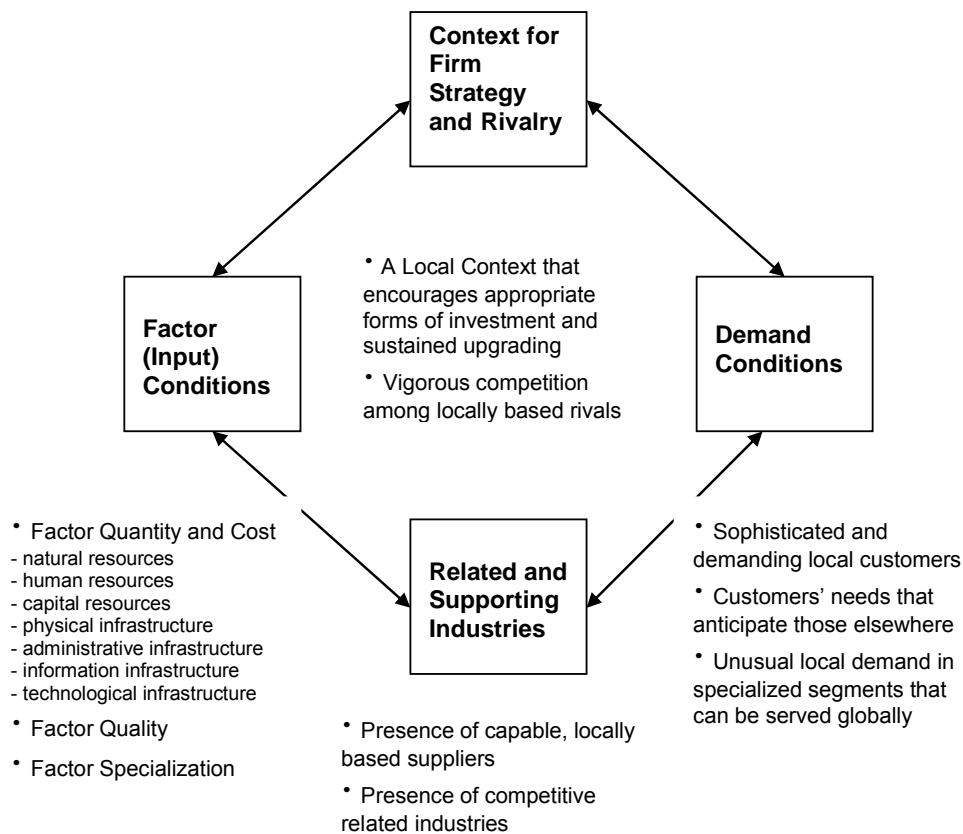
Context for Firm Strategy and Rivalry

• A Local Context that encourages appropriate forms of investment and sustained upgrading

• Vigorous competition among locally based rivals

Factor (Input) Conditions

Demand Conditions

• Factor Quantity and Cost
- natural resources
- human resources
- capital resources
- physical infrastructure
- administrative infrastructure
- information infrastructure
- technological infrastructure

• Factor Quality

• Factor Specialization

Related and Supporting Industries

• Sophisticated and demanding local customers

• Customers' needs that anticipate those elsewhere

• Unusual local demand in specialized segments that can be served globally

• Presence of capable, locally based suppliers

• Presence of competitive related industries